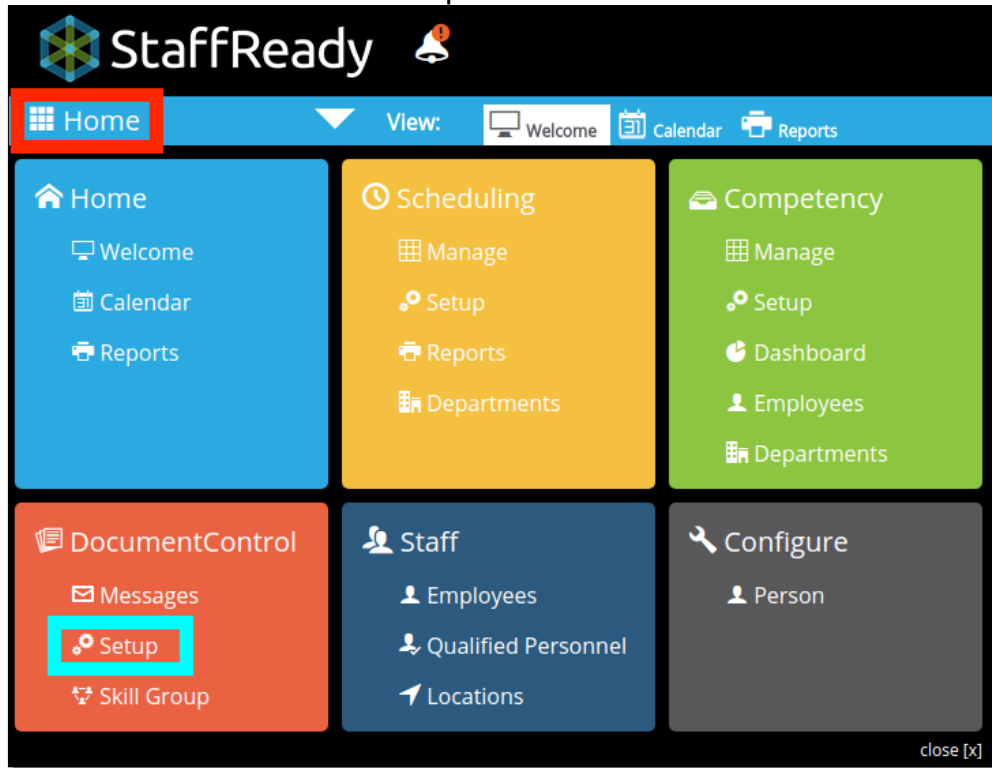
StaffReady

Home

View: Welcome Calendar Reports

Home
Welcome
Calendar
Reports

Scheduling
Manage
Setup
Reports
Departments

Competency
Manage
Setup
Dashboard
Employees
Departments

DocumentControl
Messages
Setup
Skill Group

Staff
Employees
Qualified Personnel
Locations

Configure
Person

close [x]